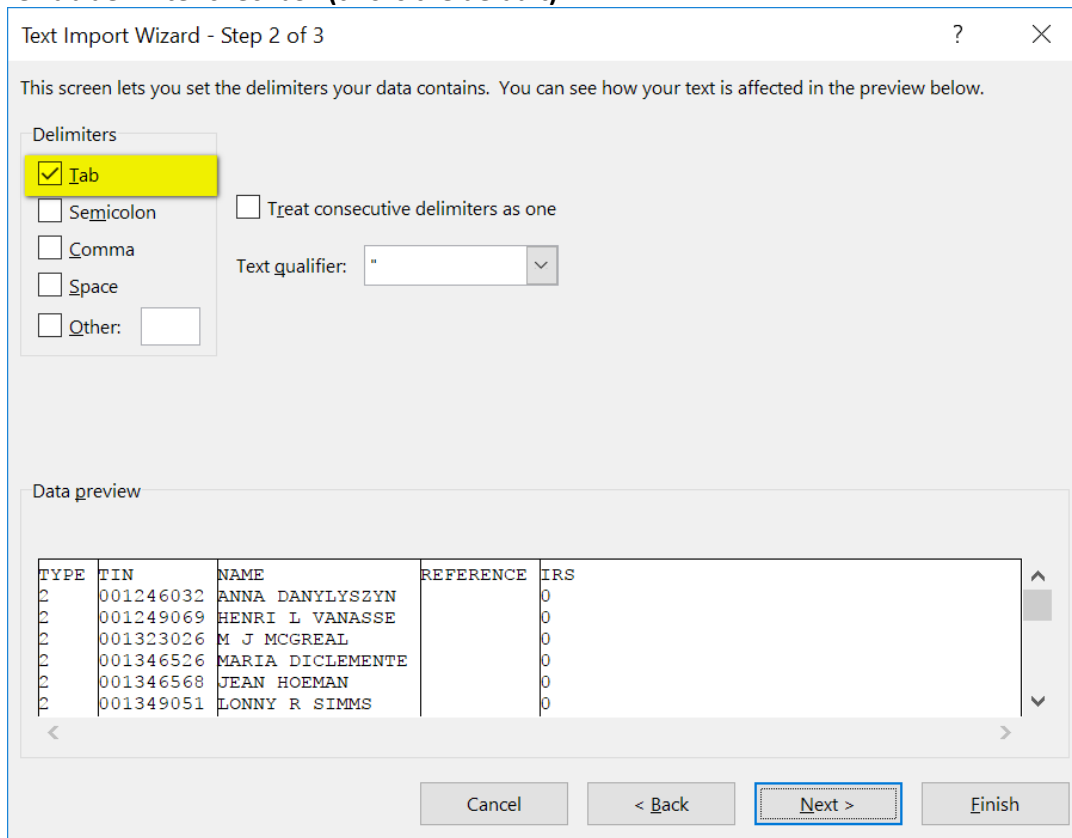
Text Import Wizard - Step 2 of 3

?

This screen lets you set the delimiters your data contains. You can see how your text is affected in the preview below.

Delimiters

Tab

Semicolon

Comma

Space

Other:

Treat consecutive delimiters as one

Text qualifier: "

Data preview

| TYPE | TIN | NAME | REFERENCE | IRS |
|---|---|---|---|---|
| 2 | 001246032 | ANNA DANYLYSZYN | | 0 |
| 2 | 001249069 | HENRI L VANASSE | | 0 |
| 2 | 001323026 | M J MCGREAL | | 0 |
| 2 | 001346526 | MARIA DICLEMENTE | | 0 |
| 2 | 001346568 | JEAN HOEMAN | | 0 |
| 2 | 001349051 | LONNY R SIMMS | | 0 |

Cancel

< Back

Next >

Finish